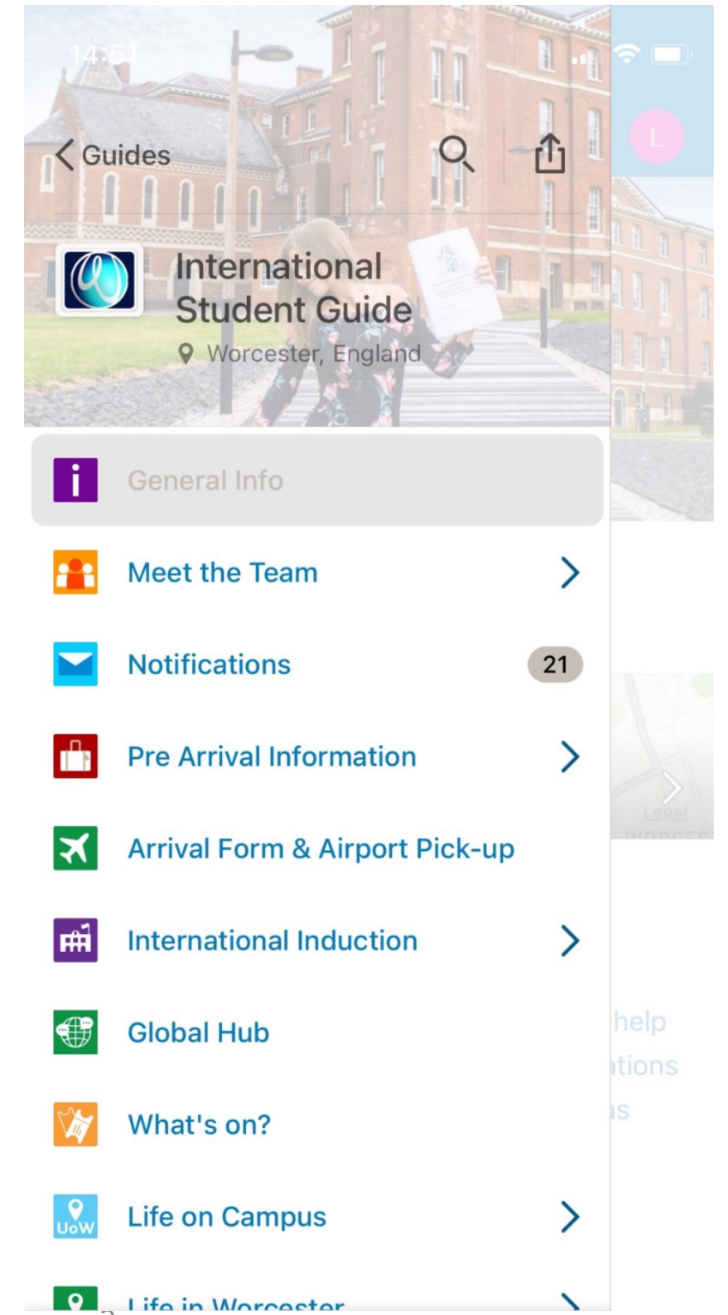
14:51

Guides

International Student Guide
Worcester, England

General Info

Meet the Team

Notifications 21

Pre Arrival Information

Arrival Form & Airport Pick-up

International Induction

Global Hub

What's on?

UoW
Life on Campus

Life in Worcester

L

Legal

help
ations
s